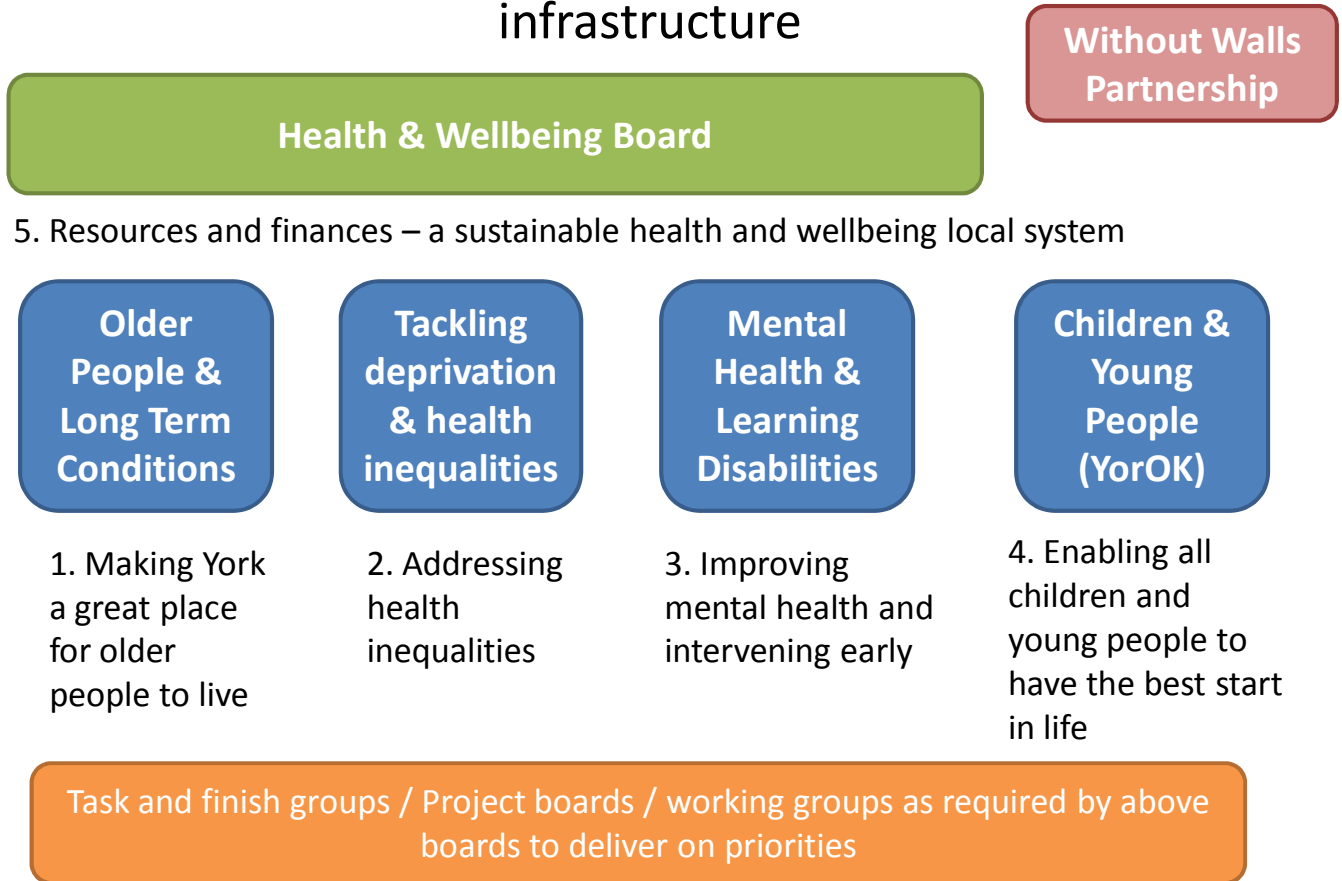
infrastructure

Without Walls Partnership

Health & Wellbeing Board

5. Resources and finances – a sustainable health and wellbeing local system

Older People & Long Term Conditions

Tackling deprivation & health inequalities

Mental Health & Learning Disabilities

Children & Young People (YorOK)

1. Making York a great place for older people to live

2. Addressing health inequalities

3. Improving mental health and intervening early

4. Enabling all children and young people to have the best start in life

Task and finish groups / Project boards / working groups as required by above boards to deliver on priorities